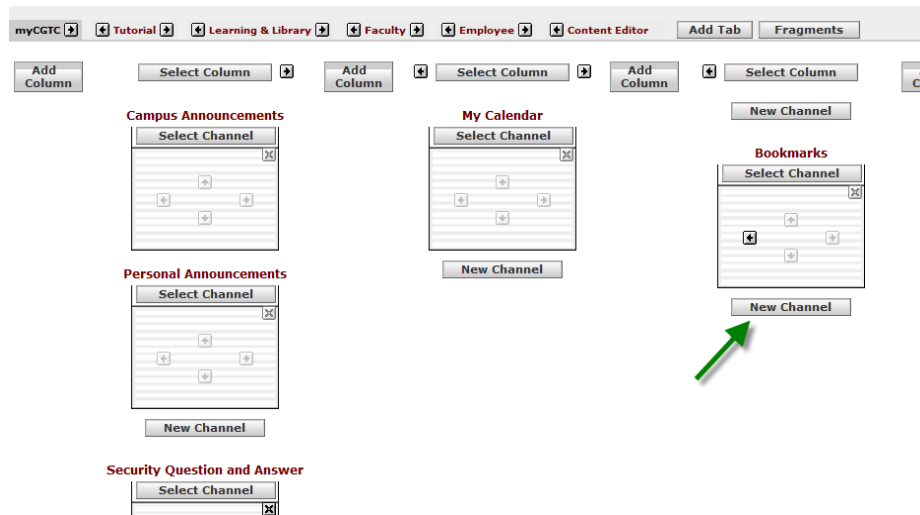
myCGTC Tutorial Learning & Library Faculty Employee Content Editor Add Tab Fragments

Add Column Select Column Add Column Select Column Add Column Select Column

New Channel

Campus Announcements
Select Channel

My Calendar
Select Channel

Bookmarks
Select Channel

New Channel

New Channel

Personal Announcements
Select Channel

New Channel

Security Question and Answer
Select Channel